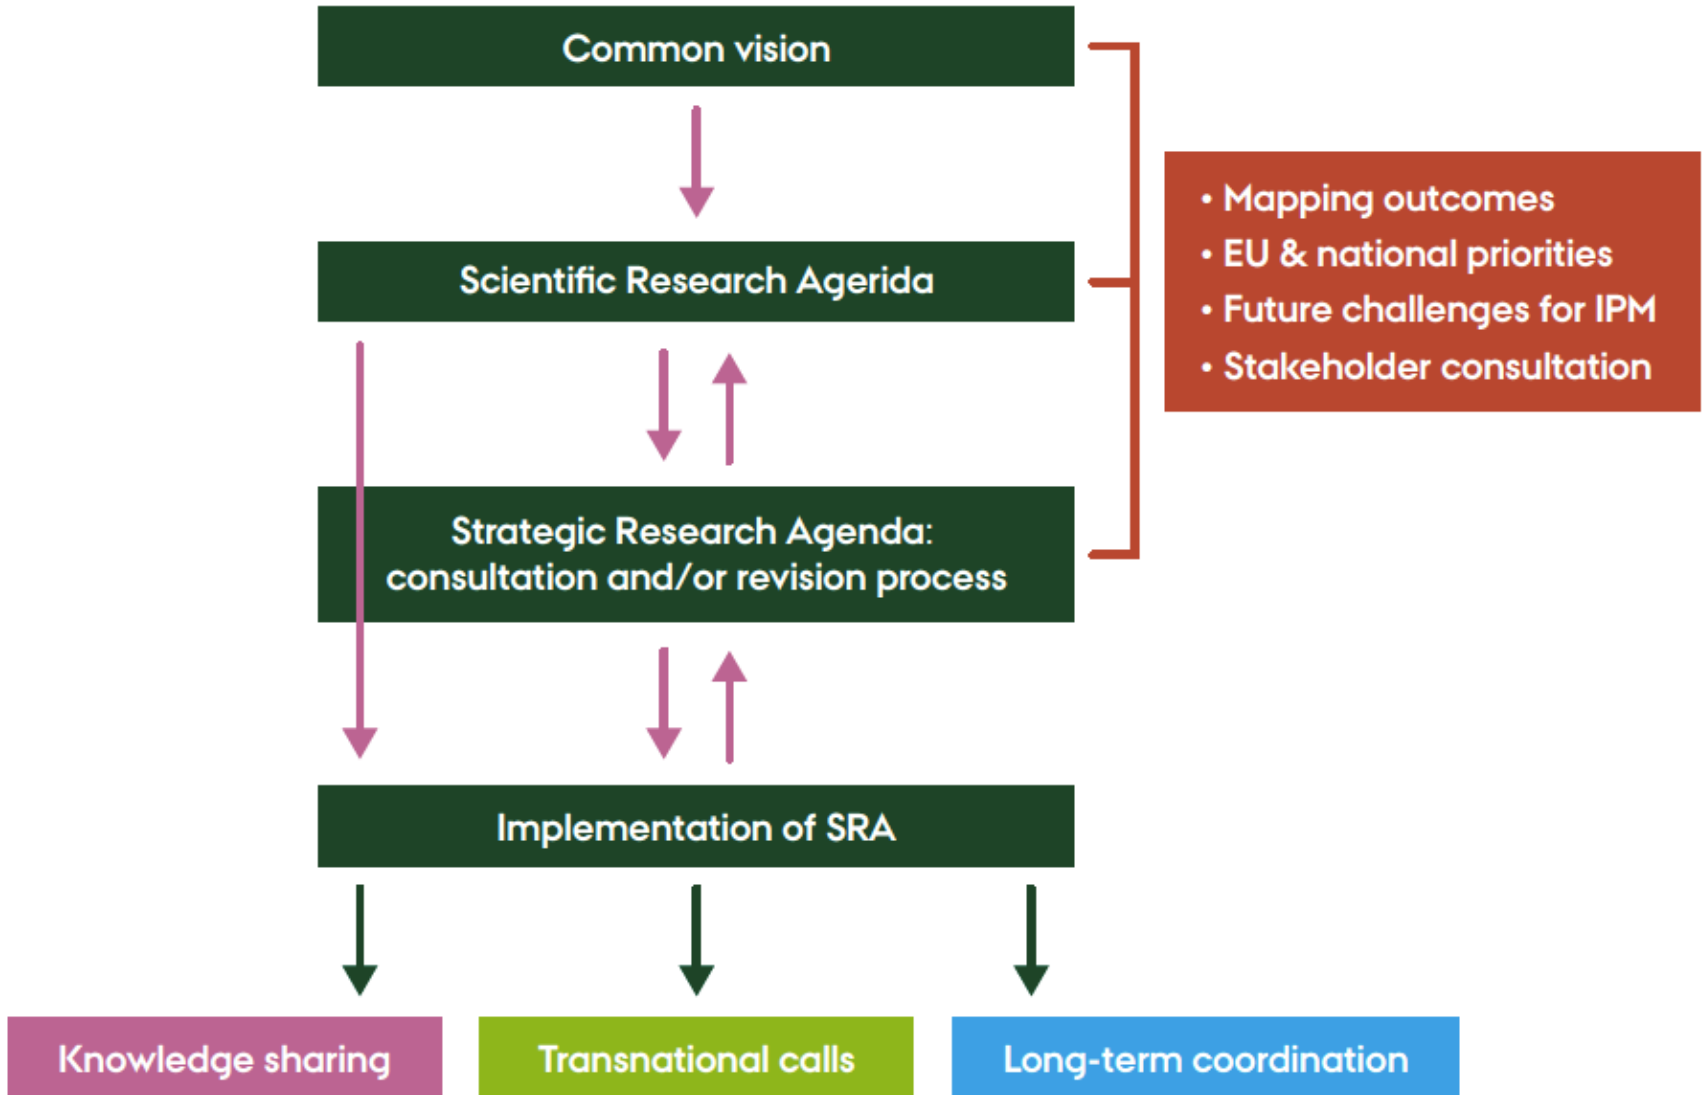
Common vision

Scientific Research Agerida

Strategic Research Agenda: consultation and/or revision process

Implementation of SRA

• Mapping outcomes
• EU & national priorities
• Future challenges for IPM
• Stakeholder consultation

Knowledge sharing

Transnational calls

Long-term coordination